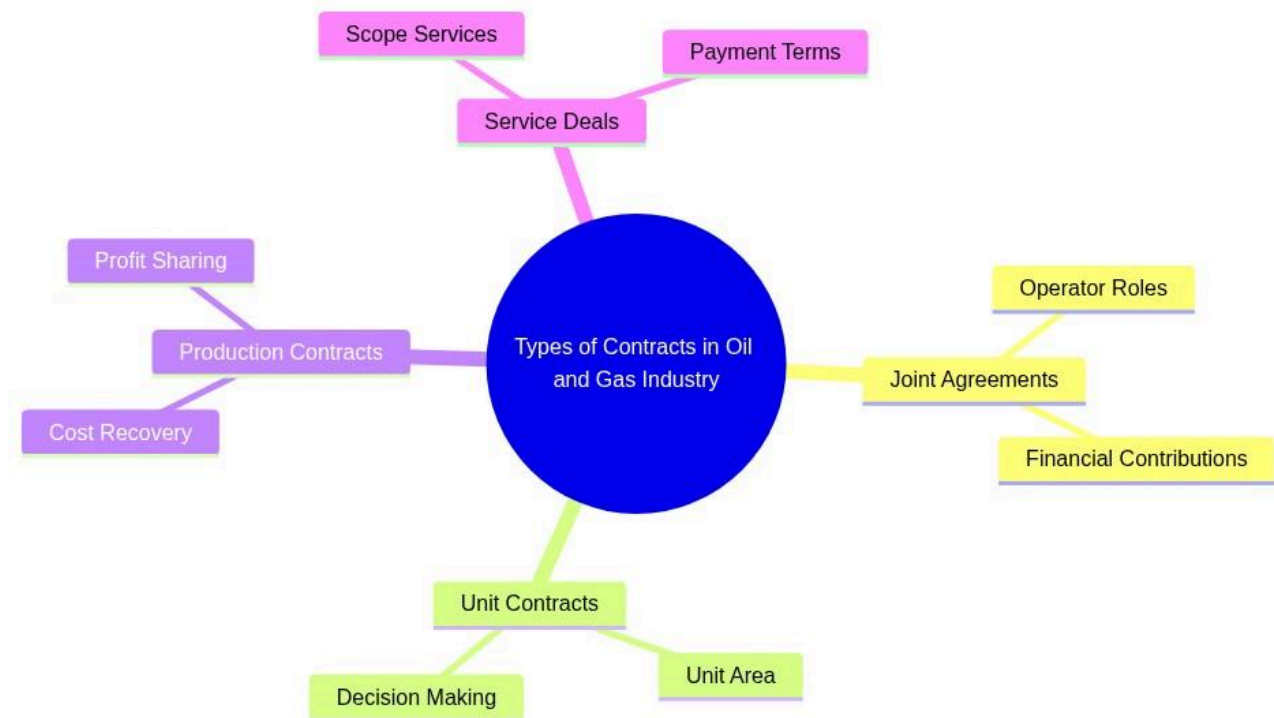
Scope Services

Payment Terms

Service Deals

Profit Sharing

Production Contracts

Cost Recovery

Types of Contracts in Oil and Gas Industry

Operator Roles

Joint Agreements

Financial Contributions

Unit Contracts

Unit Area

Decision Making